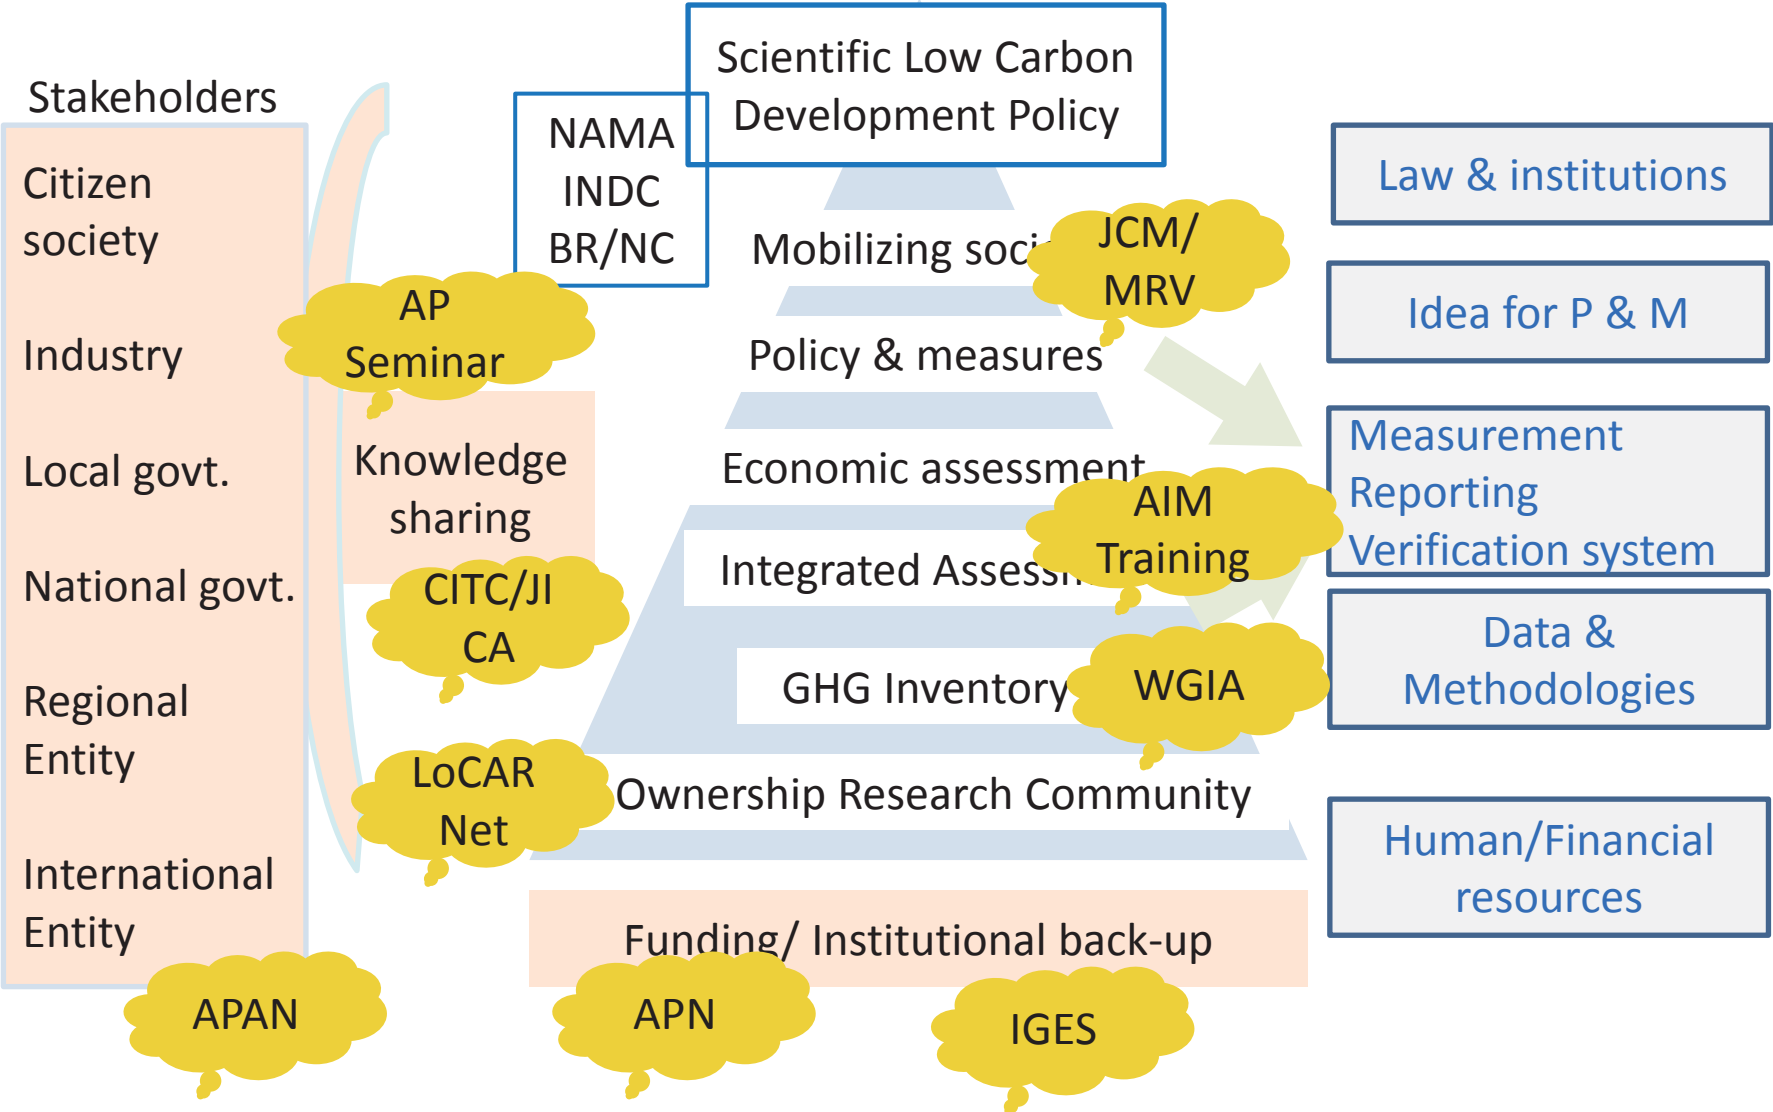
Stakeholders

Citizen society

Industry

Local govt.

National govt.

Regional Entity

International Entity

NAMA
INDC
BR/NC

Scientific Low Carbon Development Policy

Mobilizing soci

JCM/ MRV

AP Seminar

Policy & measures

Knowledge sharing

Economic assessment

AIM Training

Integrated Assess

CITC/JI CA

GHG Inventory

WGIA

LoCAR Net

Ownership Research Community

Funding/ Institutional back-up

APAN

APN

IGES

Law & institutions

Idea for P & M

Measurement
Reporting
Verification system

Data & Methodologies

Human/Financial resources